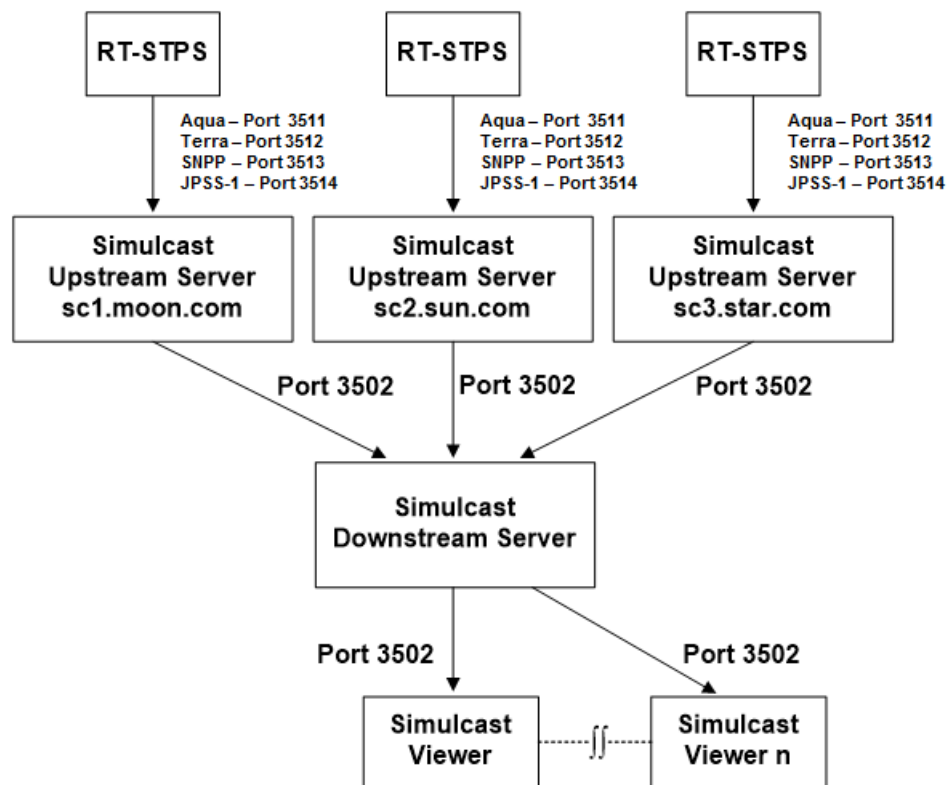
RT-STPS

Aqua – Port 3511
Terra – Port 3512
SNPP – Port 3513
JPSS-1 – Port 3514

RT-STPS

Aqua – Port 3511
Terra – Port 3512
SNPP – Port 3513
JPSS-1 – Port 3514

RT-STPS

Aqua – Port 3511
Terra – Port 3512
SNPP – Port 3513
JPSS-1 – Port 3514

Simulcast Upstream Server sc1.moon.com

Simulcast Upstream Server sc2.sun.com

Simulcast Upstream Server sc3.star.com

Port 3502

Port 3502

Port 3502

Simulcast Downstream Server

Port 3502

Port 3502

Simulcast Viewer

Simulcast Viewer n